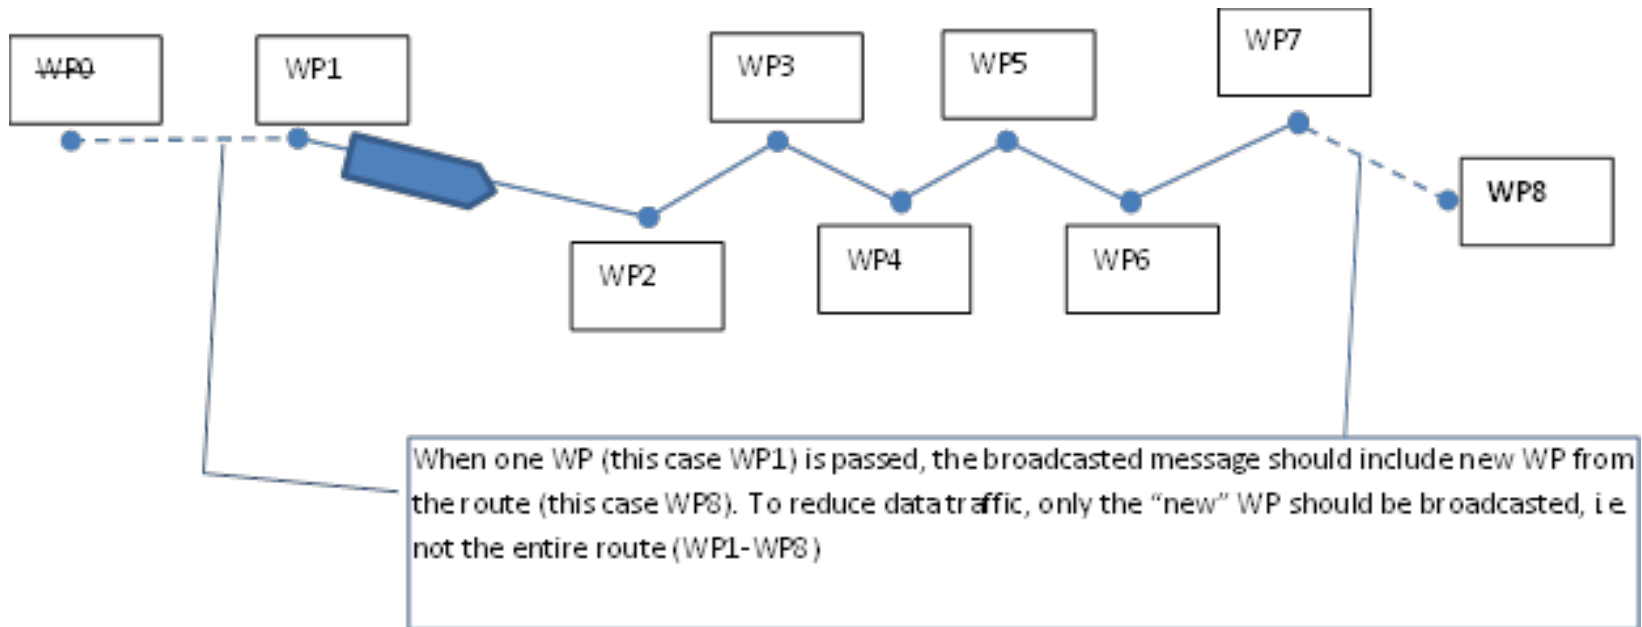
WP0

WP1

WP3

WP5

WP7

WP8

WP2

WP4

WP6

When one WP (this case WP1) is passed, the broadcasted message should include new WP from the route (this case WP8). To reduce data traffic, only the "new" WP should be broadcasted, i.e. not the entire route (WP1-WP8)